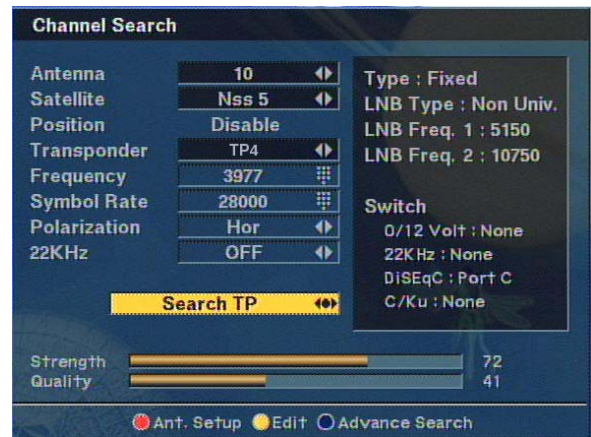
Channel Search

Antenna 10
Satellite Nss 5
Position Disable
Transponder TP4
Frequency 3977
Symbol Rate 28000
Polarization Hor
22KHz OFF

Search TP

Type : Fixed
LNB Type : Non Univ.
LNB Freq. 1 : 5150
LNB Freq. 2 : 10750

Switch
0/12 Volt : None
22KHz : None
DiSEqC : Port C
C/Ku : None

Strength 72
Quality 41

Ant. Setup Edit Advance Search